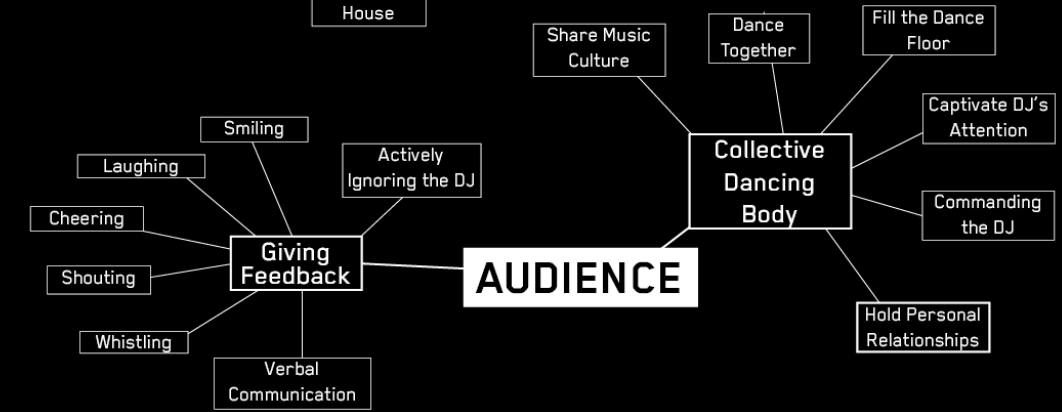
House

Share Music Culture

Dance Together

Fill the Dance Floor

Captivate DJ's Attention

Collective Dancing Body

Commanding the DJ

Hold Personal Relationships

AUDIENCE

Smiling

Laughing

Actively Ignoring the DJ

Cheering

Giving Feedback

Shouting

Whistling

Verbal Communication